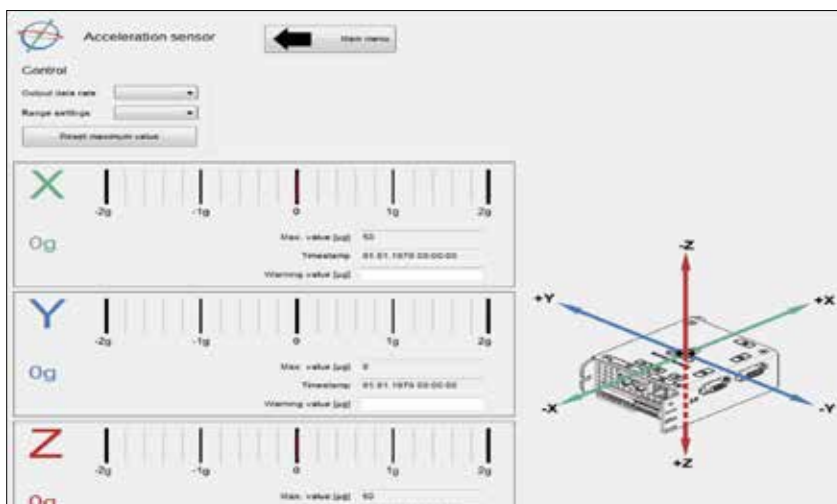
Acceleration sensor

Main menu

Control

Output data rate

Range settings

Reset maximum value

X

-2g -1g 0 1g 2g

0g

Max. value [µg] 50

Timestamp 01.01.1970 00:00:00

Warning value [µg]

Y

-2g -1g 0 1g 2g

0g

Max. value [µg] 0

Timestamp 01.01.1970 00:00:00

Warning value [µg]

Z

-2g -1g 0 1g 2g

0g

Max. value [µg] 50

-Z

+Y

+X

-X

-Y

+Z